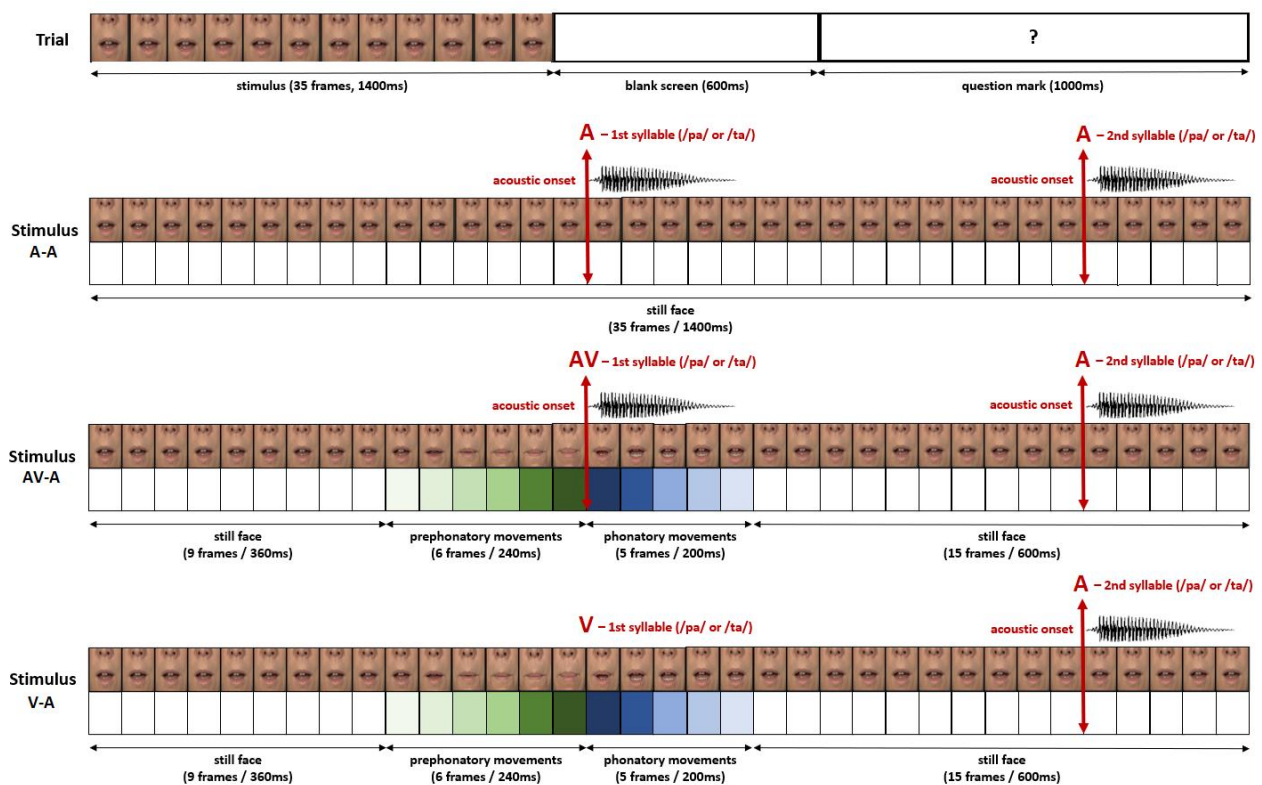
Trial

?

stimulus (35 frames, 1400ms)

blank screen (600ms)

question mark (1000ms)

A – 1st syllable (/pa/ or /ta/)

A – 2nd syllable (/pa/ or /ta/)

acoustic onset

acoustic onset

Stimulus A-A

still face (35 frames / 1400ms)

AV – 1st syllable (/pa/ or /ta/)

A – 2nd syllable (/pa/ or /ta/)

acoustic onset

acoustic onset

Stimulus AV-A

still face (9 frames / 360ms)

prephonatory movements (6 frames / 240ms)

phonatory movements (5 frames / 200ms)

still face (15 frames / 600ms)

A – 2nd syllable (/pa/ or /ta/)

V – 1st syllable (/pa/ or /ta/)

acoustic onset

Stimulus V-A

still face (9 frames / 360ms)

prephonatory movements (6 frames / 240ms)

phonatory movements (5 frames / 200ms)

still face (15 frames / 600ms)